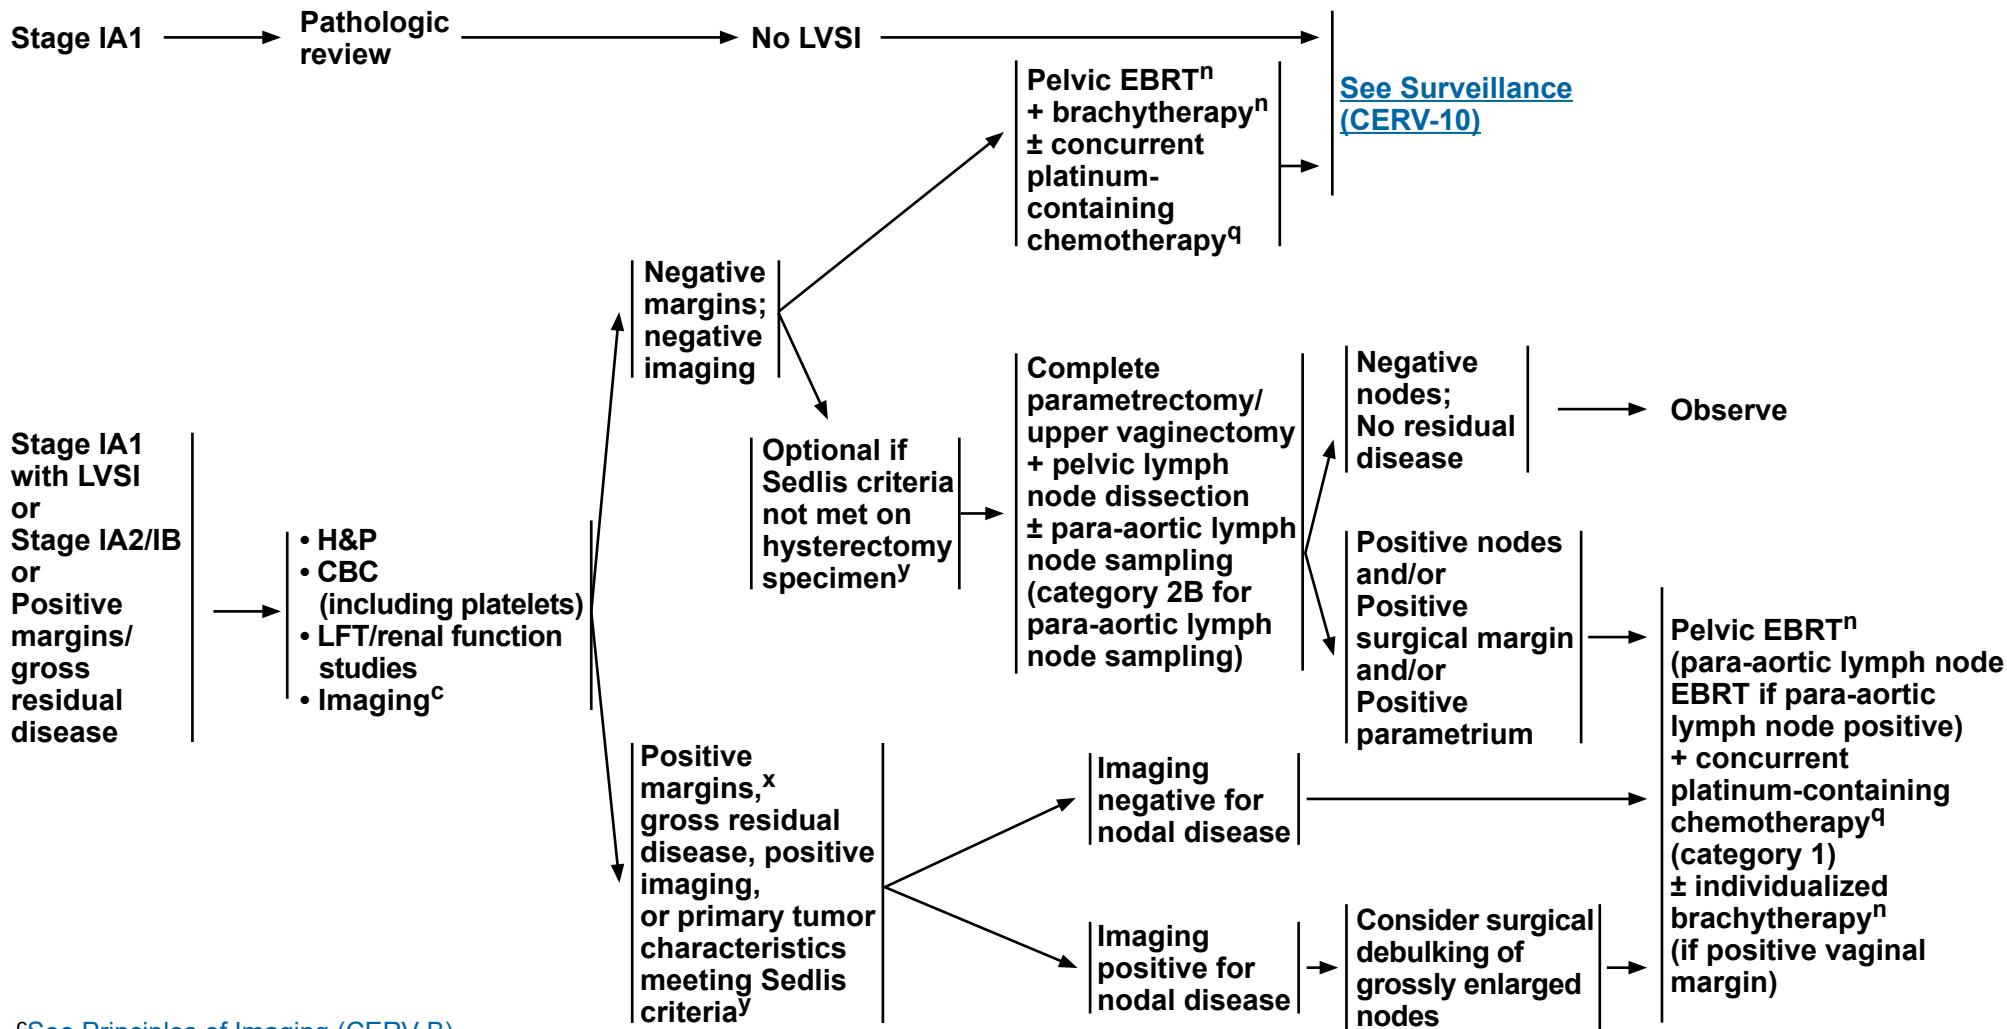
Stage IA1

Pathologic review

No LVSI

See Surveillance (CERV-10)

Pelvic EBRT$^{n}$ + brachytherapy$^{n}$ ± concurrent platinum-containing chemotherapy$^{q}$

Stage IA1 with LVSI or Stage IA2/IB or Positive margins/ gross residual disease

• H&P
• CBC (including platelets)
• LFT/renal function studies
• Imaging$^{c}$

Negative margins; negative imaging

Optional if Sedlis criteria not met on hysterectomy specimen$^{y}$

Complete parametrectomy/ upper vaginectomy + pelvic lymph node dissection ± para-aortic lymph node sampling (category 2B for para-aortic lymph node sampling)

Negative nodes; No residual disease

Observe

Positive nodes and/or Positive surgical margin and/or Positive parametrium

Pelvic EBRT$^{n}$ (para-aortic lymph node EBRT if para-aortic lymph node positive) + concurrent platinum-containing chemotherapy$^{q}$ (category 1) ± individualized brachytherapy$^{n}$ (if positive vaginal margin)

Positive margins,$^{x}$ gross residual disease, positive imaging, or primary tumor characteristics meeting Sedlis criteria$^{y}$

Imaging negative for nodal disease

Imaging positive for nodal disease

Consider surgical debulking of grossly enlarged nodes

$^{c}$See Principles of Imaging (CERV-B)